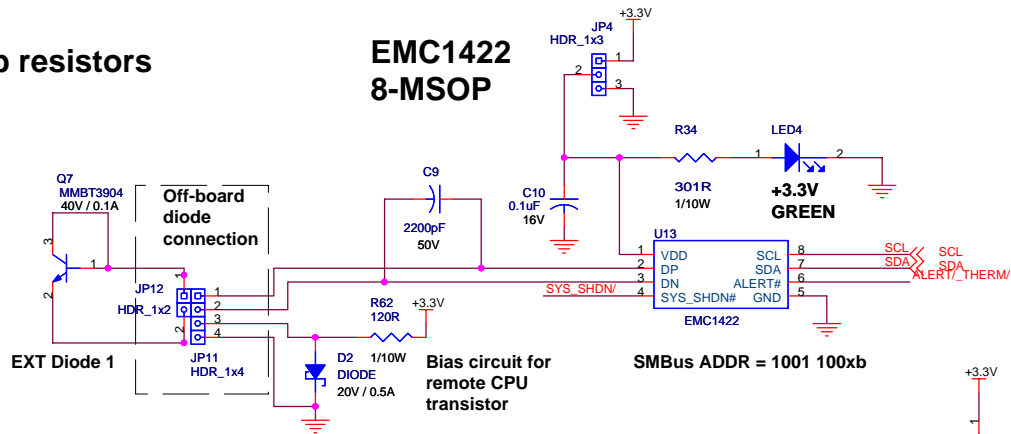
p resistors

EMC1422
8-MSOP

+3.3V
JP4
HDR_1x3
1
2
3

R34
LED4
1
2
301R
1/10W
+3.3V
GREEN

C10
0.1uF
16V

Q7
MMBT3904
40V / 0.1A
3
1
2

Off-board
diode
connection

C9
2200pF
50V

JP12
HDR_1x2
1
2
1
2
3
4
JP11
HDR_1x4

R62
120R
+3.3V
1/10W

U13
1 VDD
2 DP
3 DN
4 SYS_SHDN#
SCL 8
SDA 7
ALERT# 6
GND 5
EMC1422

SYS_SHDN/
SCL
SDA
SCL
SDA
ALERT/_THERM/

EXT Diode 1

D2
DIODE
20V / 0.5A

Bias circuit for
remote CPU
transistor

SMBus ADDR = 1001 100xb

+3.3V
1